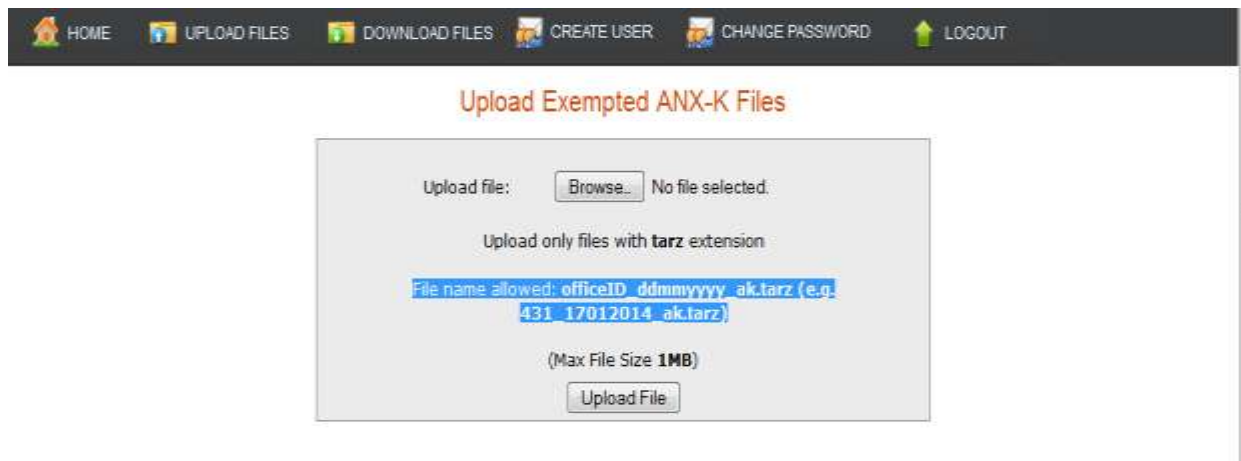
HOME UPLOAD FILES DOWNLOAD FILES CREATE USER CHANGE PASSWORD LOGOUT

Upload Exempted ANX-K Files

Upload file: Browse.. No file selected.

Upload only files with **tarz** extension

File name allowed: **officeID_ddmmyyyy_ak.tarz (e.g. 431_17012014_ak.tarz)**

(Max File Size **1MB**)

Upload File